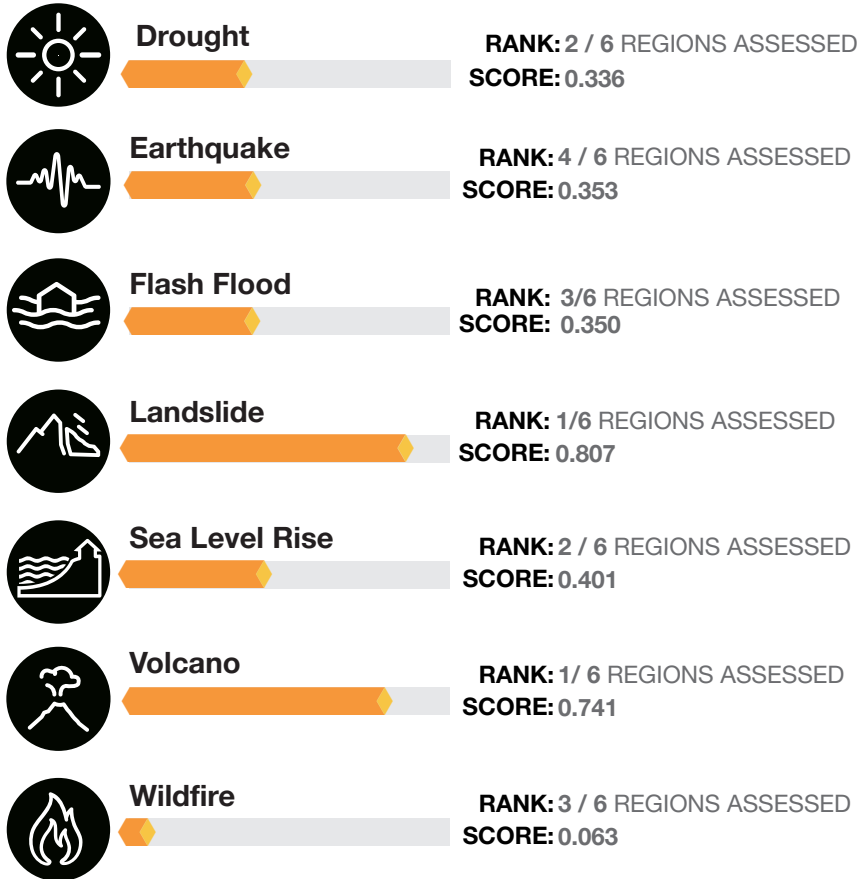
Drought
RANK: 2 / 6 REGIONS ASSESSED
SCORE: 0.336

Earthquake
RANK: 4 / 6 REGIONS ASSESSED
SCORE: 0.353

Flash Flood
RANK: 3/6 REGIONS ASSESSED
SCORE: 0.350

Landslide
RANK: 1/6 REGIONS ASSESSED
SCORE: 0.807

Sea Level Rise
RANK: 2 / 6 REGIONS ASSESSED
SCORE: 0.401

Volcano
RANK: 1/ 6 REGIONS ASSESSED
SCORE: 0.741

Wildfire
RANK: 3 / 6 REGIONS ASSESSED
SCORE: 0.063